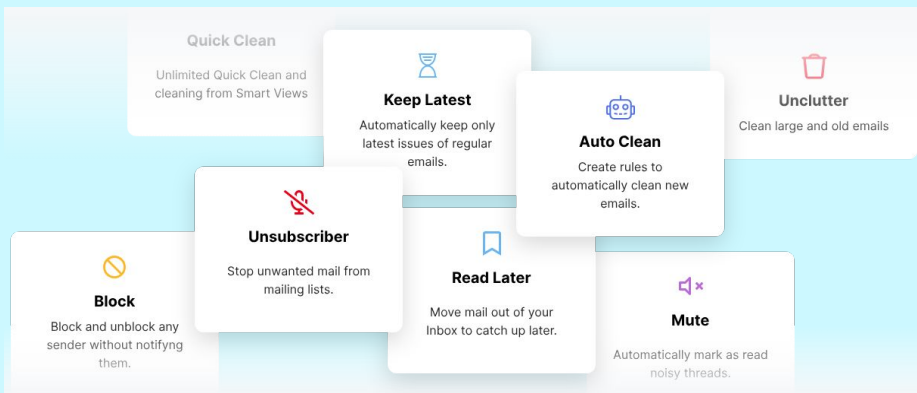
Quick Clean

Unlimited Quick Clean and cleaning from Smart Views

Keep Latest

Automatically keep only latest issues of regular emails.

Auto Clean

Create rules to automatically clean new emails.

Unclutter

Clean large and old emails

Unsubscriber

Stop unwanted mail from mailing lists.

Read Later

Move mail out of your Inbox to catch up later.

Block

Block and unblock any sender without notifyng them.

Mute

Automatically mark as read noisy threads.